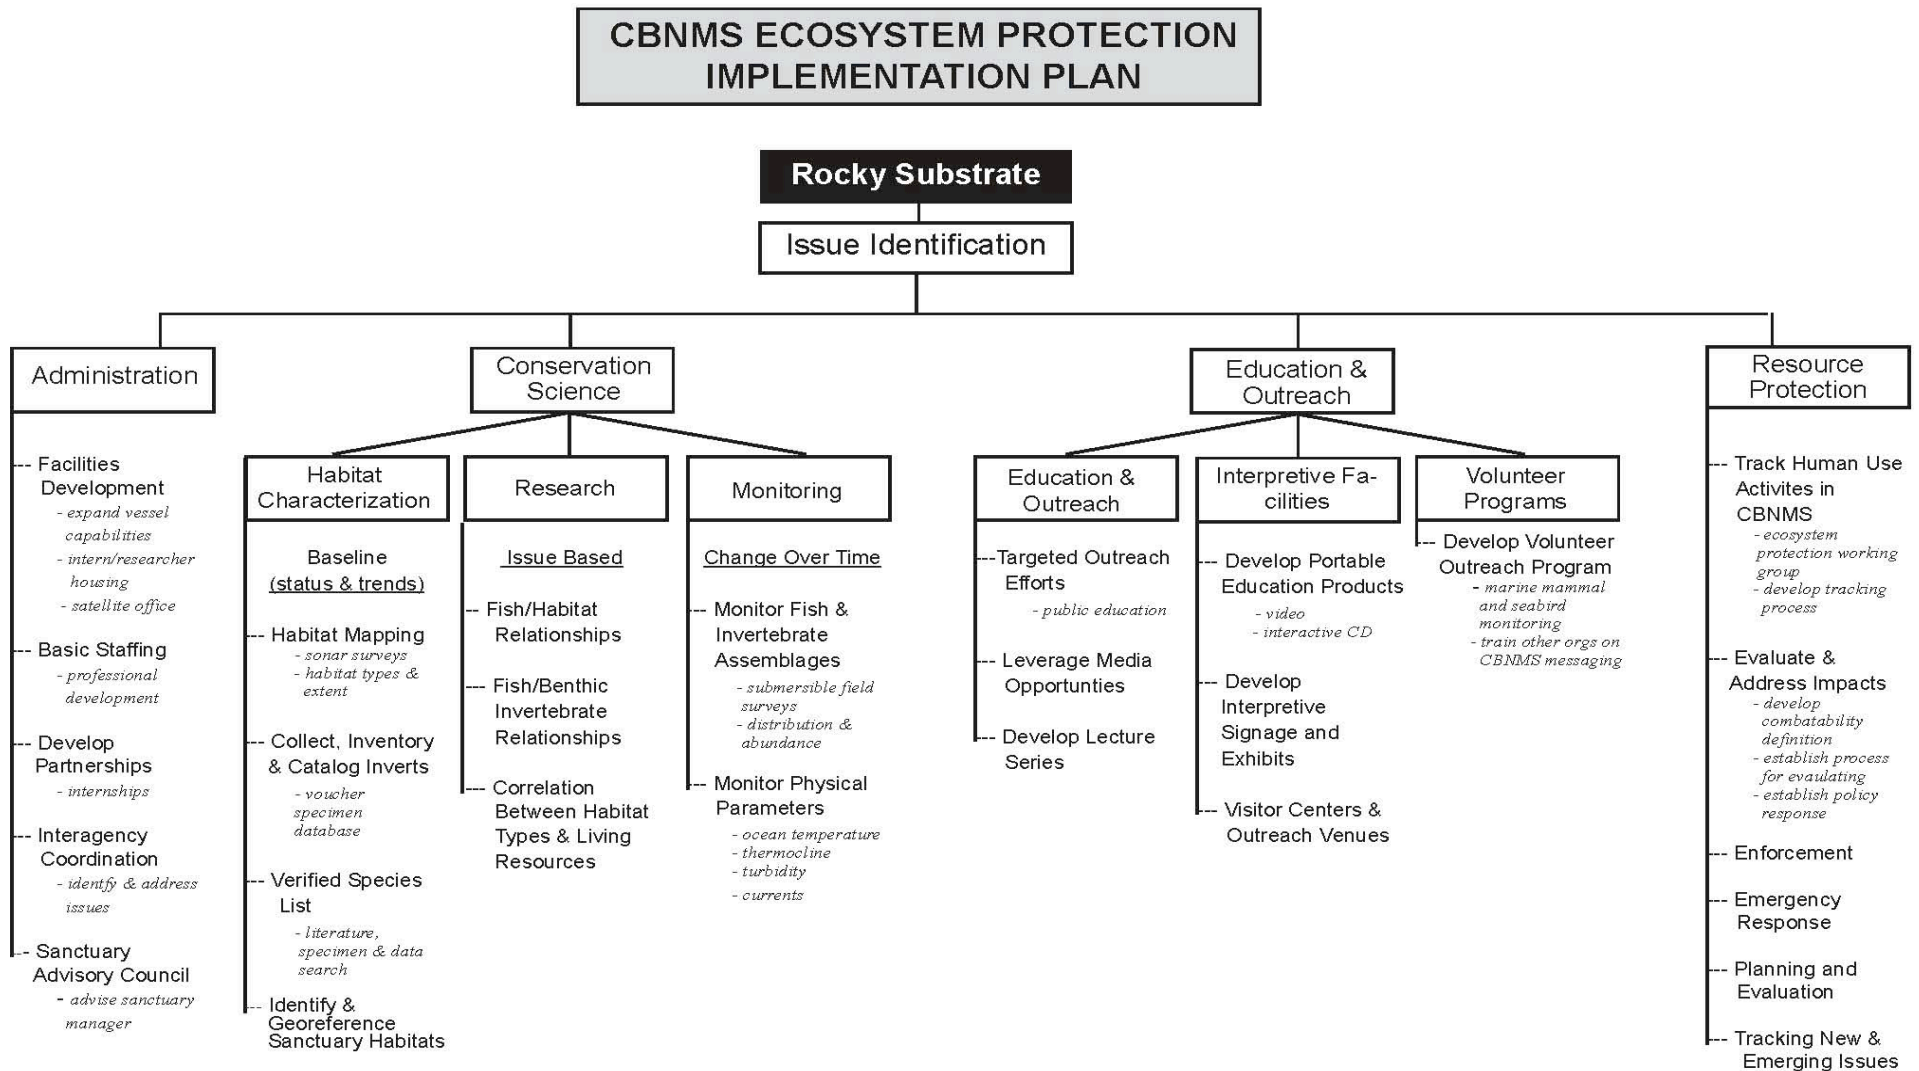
CBNMS ECOSYSTEM PROTECTION IMPLEMENTATION PLAN

Rocky Substrate

Issue Identification

Administration

-- Facilities Development
- expand vessel capabilities
- intern/researcher housing
- satellite office

-- Basic Staffing
- professional development

-- Develop Partnerships
- internships

-- Interagency Coordination
- identfy & address issues

-- Sanctuary Advisory Council
- advise sanctuary manager

Conservation Science

Habitat Characterization

Baseline (status & trends)

--- Habitat Mapping
- sonar surveys
- habitat types & extent

--- Collect, Inventory & Catalog Inverts
- voucher specimen database

--- Verified Species List
- literature, specimen & data search

--- Identify & Georeference Sanctuary Habitats

Research

Issue Based

--- Fish/Habitat Relationships

--- Fish/Benthic Invertebrate Relationships

--- Correlation Between Habitat Types & Living Resources

Monitoring

Change Over Time

--- Monitor Fish & Invertebrate Assemblages
- submersible field surveys
- distribution & abundance

--- Monitor Physical Parameters
- ocean temperature
- thermocline
- turbidity
- currents

Education & Outreach

Education & Outreach

---Targeted Outreach Efforts
- public education

--- Leverage Media Opportunties

--- Develop Lecture Series

Interpretive Facilities

--- Develop Portable Education Products
- video
- interactive CD

--- Develop Interpretive Signage and Exhibits

--- Visitor Centers & Outreach Venues

Volunteer Programs

--- Develop Volunteer Outreach Program
- marine mammal and seabird monitoring
- train other orgs on CBNMS messaging

Resource Protection

--- Track Human Use Activites in CBNMS
- ecosystem protection working group
- develop tracking process

--- Evaluate & Address Impacts
- develop combatability definition
- establish process for evaulating
- establish policy response

--- Enforcement

--- Emergency Response

--- Planning and Evaluation

--- Tracking New & Emerging Issues